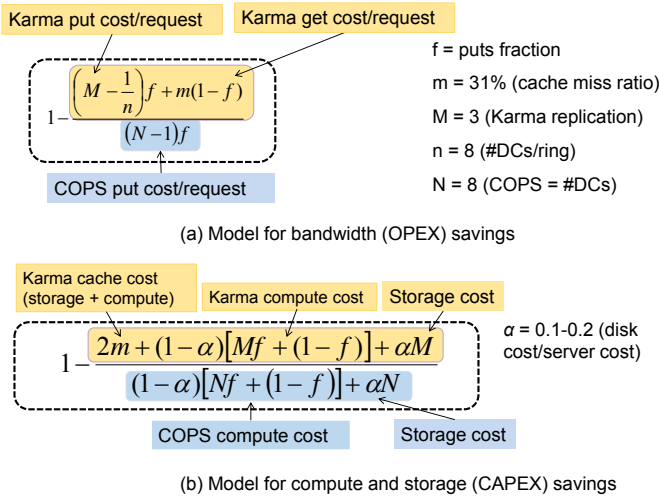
Karma put cost/request

Karma get cost/request

$1-\frac{\left(M-\frac{1}{n}\right)f+m(1-f)}{(N-1)f}$

COPS put cost/request

f = puts fraction

m = 31% (cache miss ratio)

M = 3 (Karma replication)

n = 8 (#DCs/ring)

N = 8 (COPS = #DCs)

(a) Model for bandwidth (OPEX) savings

Karma cache cost (storage + compute)

Karma compute cost

Storage cost

$1-\frac{2m+(1-\alpha)\left[Mf+(1-f)\right]+\alpha M}{(1-\alpha)\left[Nf+(1-f)\right]+\alpha N}$

$\alpha$ = 0.1-0.2 (disk cost/server cost)

COPS compute cost

Storage cost

(b) Model for compute and storage (CAPEX) savings